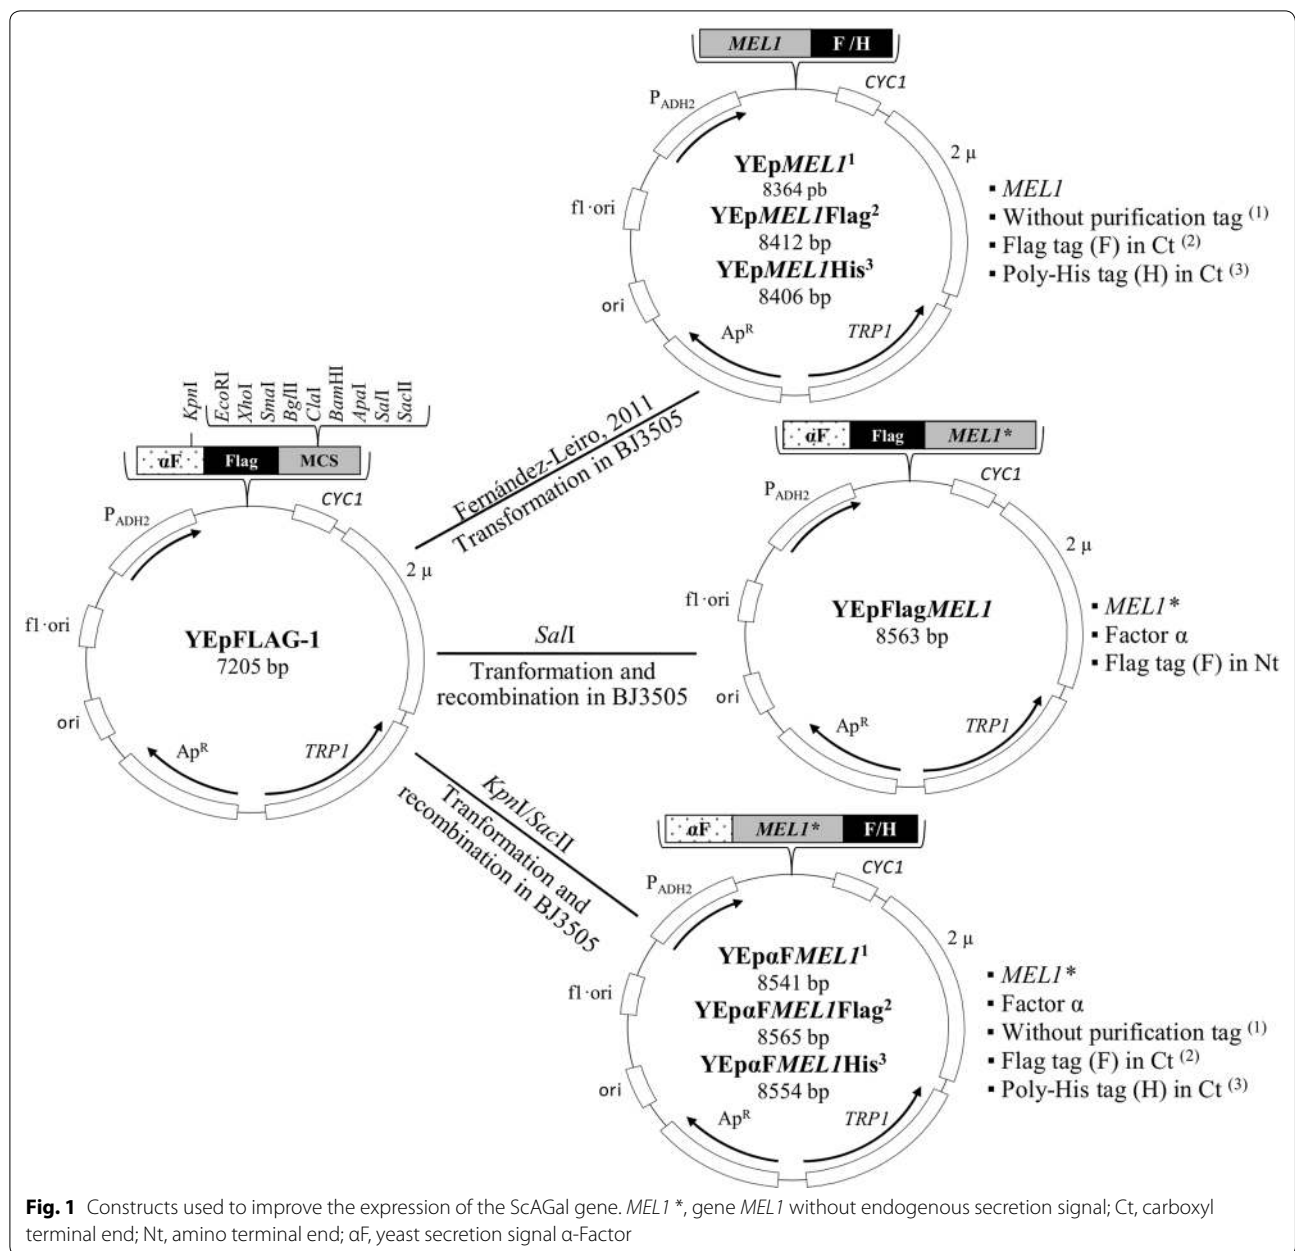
MEL1 | F/H

CYC1

$P_{ADH2}$

2 µ

YEp*MEL1*$^1$
8364 pb
YEp*MEL1*Flag$^2$
8412 bp
YEp*MEL1*His$^3$
8406 bp

f1·ori

ori

$Ap^R$

TRP1

▪ MEL1
▪ Without purification tag $^{(1)}$
▪ Flag tag (F) in Ct $^{(2)}$
▪ Poly-His tag (H) in Ct $^{(3)}$

KpnI
EcoRI
XhoI
SmaI
BglII
ClaI
BamHI
ApaI
SalI
SacII

αF | Flag | MCS

CYC1

$P_{ADH2}$

2 µ

f1·ori

YEpFLAG-1
7205 bp

ori

$Ap^R$

TRP1

Fernández-Leiro, 2011
Transformation in BJ3505

SalI

Tranformation and recombination in BJ3505

KpnI/SacII
Tranformation and recombination in BJ3505

αF | Flag | MEL1*

CYC1

$P_{ADH2}$

2 µ

f1·ori

YEpFlag*MEL1*
8563 bp

ori

$Ap^R$

TRP1

▪ MEL1*
▪ Factor α
▪ Flag tag (F) in Nt

αF | MEL1* | F/H

CYC1

$P_{ADH2}$

2 µ

YEpαF*MEL1*$^1$
8541 bp
YEpαF*MEL1*Flag$^2$
8565 bp
YEpαF*MEL1*His$^3$
8554 bp

f1·ori

ori

$Ap^R$

TRP1

▪ MEL1*
▪ Factor α
▪ Without purification tag $^{(1)}$
▪ Flag tag (F) in Ct $^{(2)}$
▪ Poly-His tag (H) in Ct $^{(3)}$

**Fig. 1** Constructs used to improve the expression of the ScAGal gene. *MEL1* *, gene *MEL1* without endogenous secretion signal; Ct, carboxyl terminal end; Nt, amino terminal end; αF, yeast secretion signal α-Factor